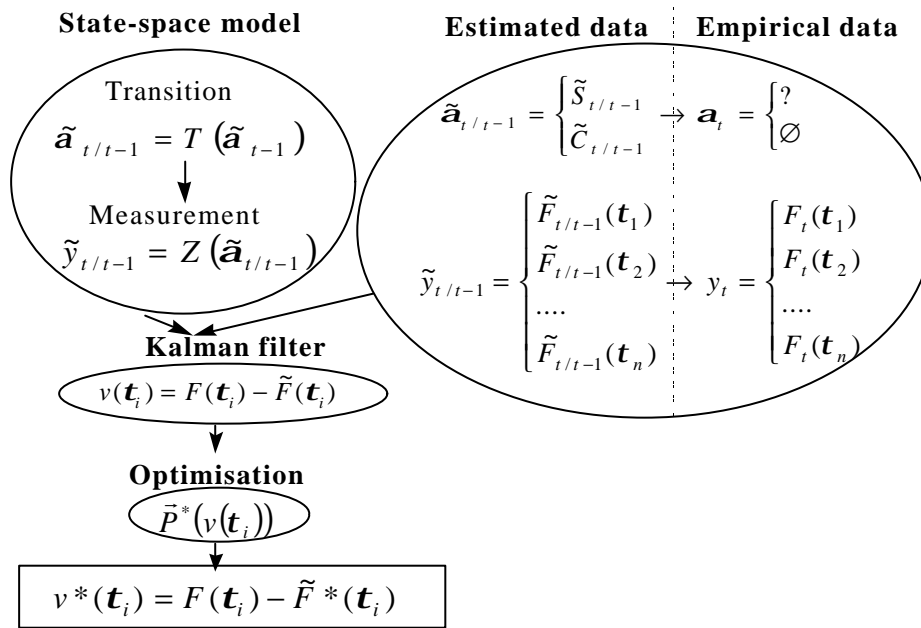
State-space model

Transition

$\tilde{\boldsymbol{a}}_{t/t-1} = T(\tilde{\boldsymbol{a}}_{t-1})$

Measurement

$\tilde{y}_{t/t-1} = Z(\tilde{\boldsymbol{a}}_{t/t-1})$

Estimated data

Empirical data

$\tilde{\boldsymbol{a}}_{t/t-1} = \begin{cases} \tilde{S}_{t/t-1} \\ \tilde{C}_{t/t-1} \end{cases} \rightarrow \boldsymbol{a}_t = \begin{cases} ? \\ \varnothing \end{cases}$

$\tilde{y}_{t/t-1} = \begin{cases} \tilde{F}_{t/t-1}(\boldsymbol{t}_1) \\ \tilde{F}_{t/t-1}(\boldsymbol{t}_2) \\ .... \\ \tilde{F}_{t/t-1}(\boldsymbol{t}_n) \end{cases} \rightarrow y_t = \begin{cases} F_t(\boldsymbol{t}_1) \\ F_t(\boldsymbol{t}_2) \\ .... \\ F_t(\boldsymbol{t}_n) \end{cases}$

Kalman filter

$v(\boldsymbol{t}_i) = F(\boldsymbol{t}_i) - \tilde{F}(\boldsymbol{t}_i)$

Optimisation

$\vec{P}^*(v(\boldsymbol{t}_i))$

$v^*(\boldsymbol{t}_i) = F(\boldsymbol{t}_i) - \tilde{F}^*(\boldsymbol{t}_i)$